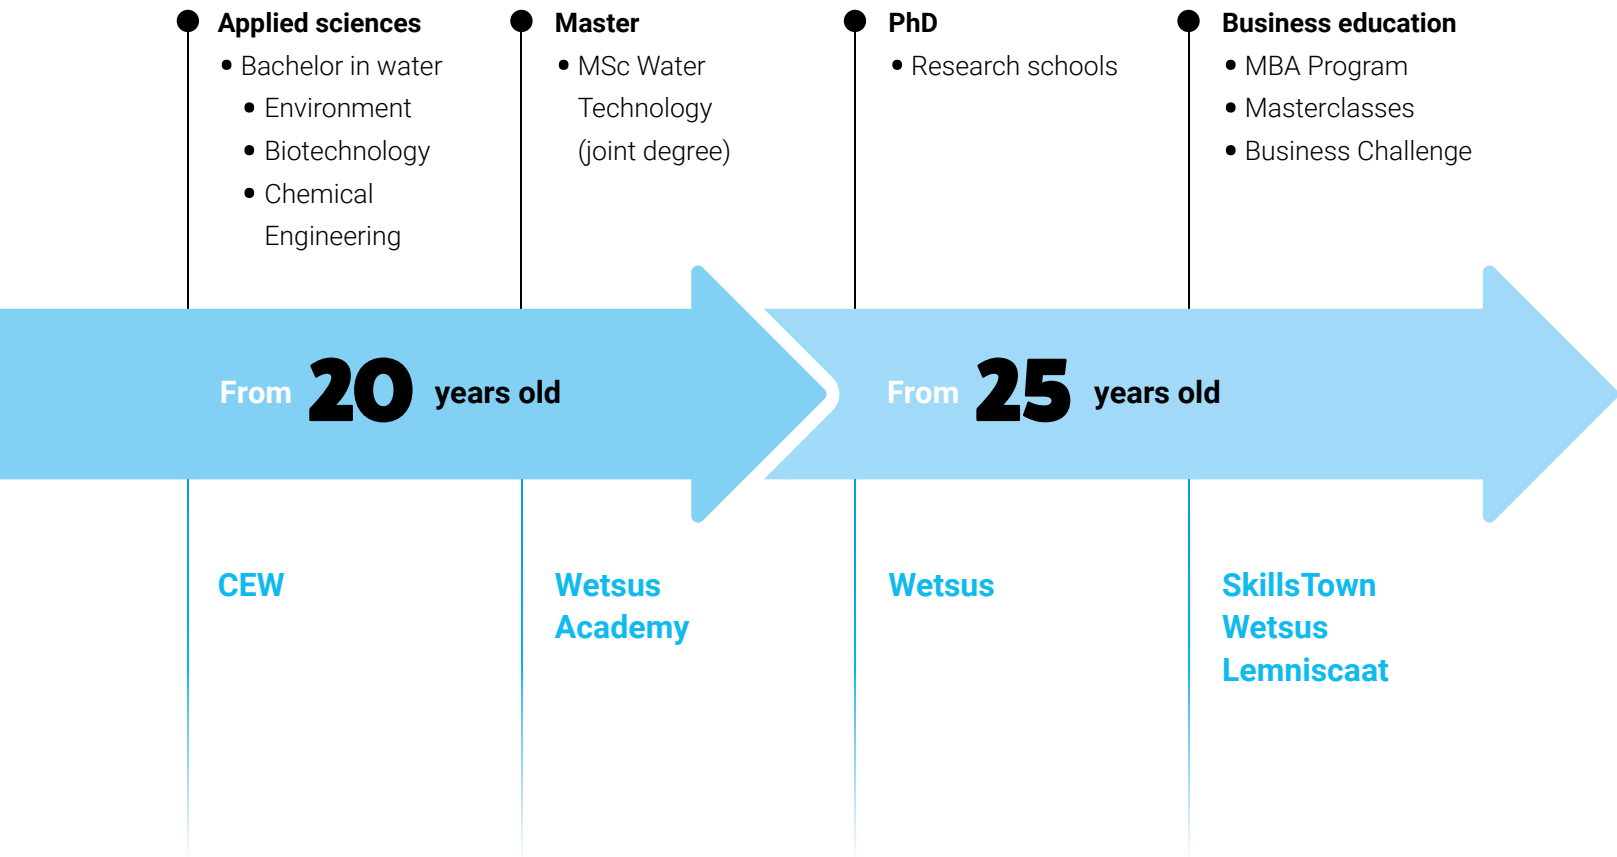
**Applied sciences**
- Bachelor in water
  - Environment
  - Biotechnology
  - Chemical Engineering

**Master**
- MSc Water Technology (joint degree)

**PhD**
- Research schools

**Business education**
- MBA Program
- Masterclasses
- Business Challenge

From 20 years old

From 25 years old

CEW

Wetsus Academy

Wetsus

SkillsTown
Wetsus
Lemniscaat